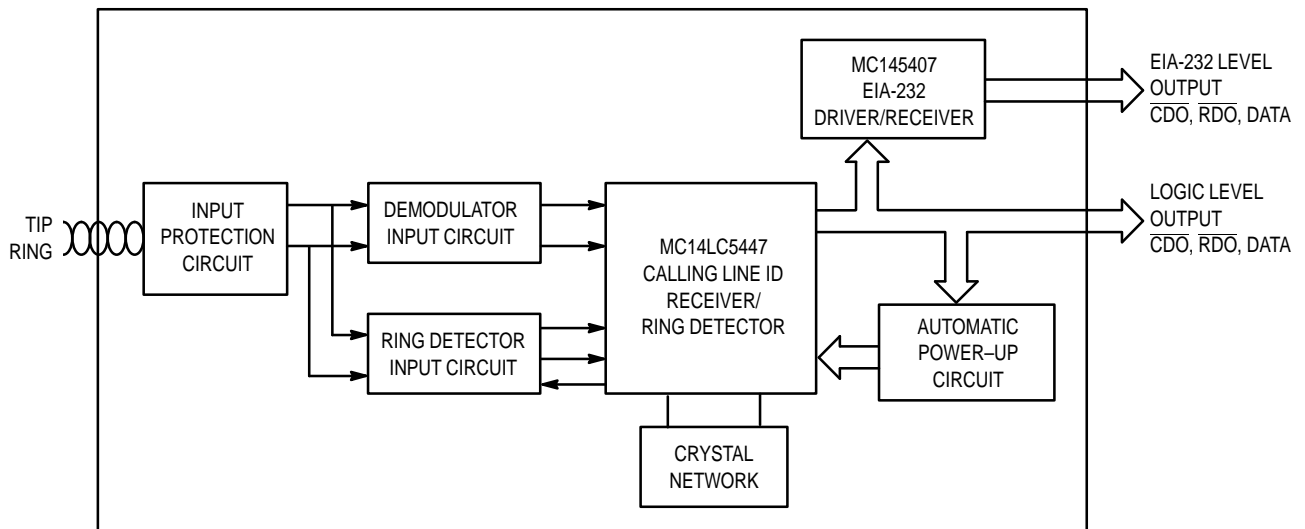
MC145407
EIA-232
DRIVER/RECEIVER

EIA-232 LEVEL
OUTPUT
$\overline{\text{CDO}}$, $\overline{\text{RDO}}$, DATA

LOGIC LEVEL
OUTPUT
$\overline{\text{CDO}}$, $\overline{\text{RDO}}$, DATA

TIP
RING

INPUT
PROTECTION
CIRCUIT

DEMODULATOR
INPUT CIRCUIT

MC14LC5447
CALLING LINE ID
RECEIVER/
RING DETECTOR

RING DETECTOR
INPUT CIRCUIT

AUTOMATIC
POWER–UP
CIRCUIT

CRYSTAL
NETWORK